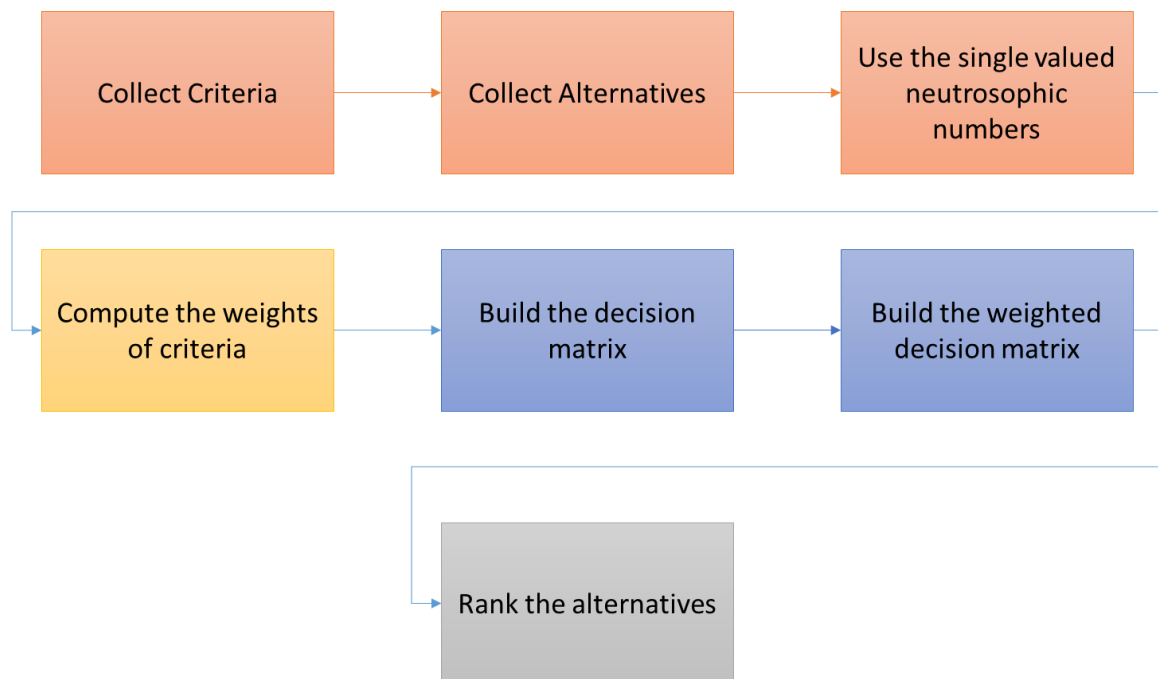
Collect Criteria

Collect Alternatives

Use the single valued neutrosophic numbers

Compute the weights of criteria

Build the decision matrix

Build the weighted decision matrix

Rank the alternatives